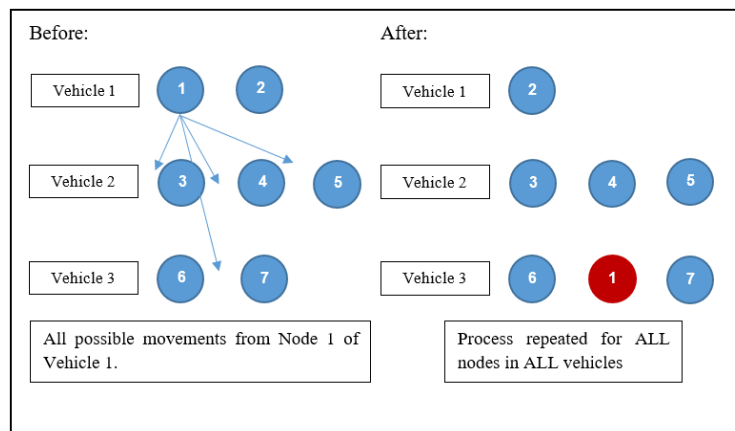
Before:

Vehicle 1
1
2

Vehicle 2
3
4
5

Vehicle 3
6
7

All possible movements from Node 1 of Vehicle 1.

After:

Vehicle 1
2

Vehicle 2
3
4
5

Vehicle 3
6
1
7

Process repeated for ALL nodes in ALL vehicles